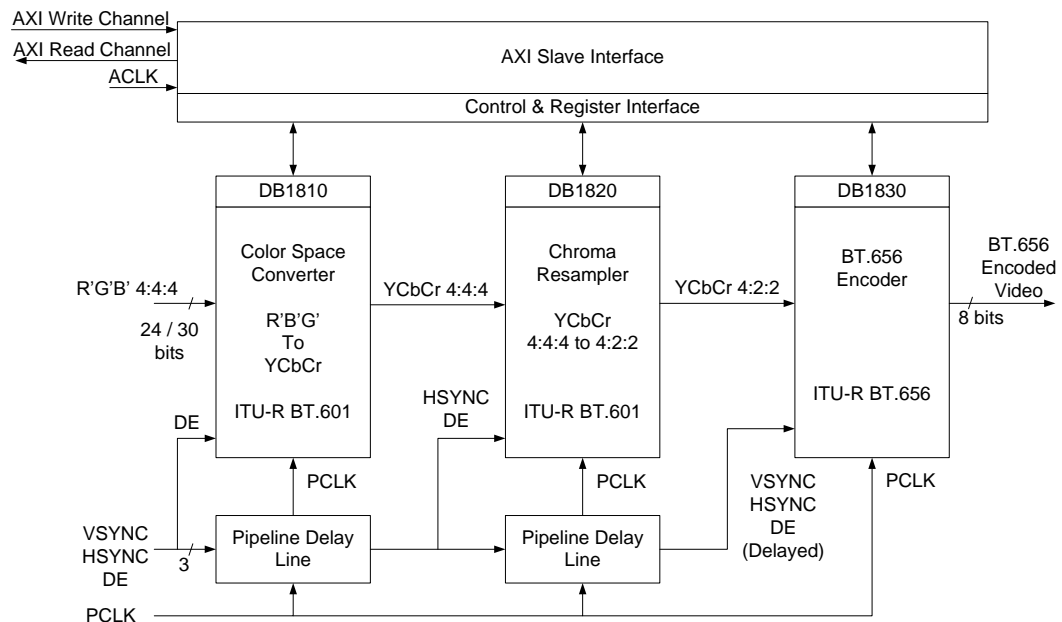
AXI Write Channel
AXI Read Channel
ACLK

AXI Slave Interface

Control & Register Interface

DB1810

Color Space Converter

R'B'G' To YCbCr

ITU-R BT.601

DB1820

Chroma Resampler

YCbCr 4:4:4 to 4:2:2

ITU-R BT.601

DB1830

BT.656 Encoder

ITU-R BT.656

R'G'B' 4:4:4
24 / 30 bits

YCbCr 4:4:4

YCbCr 4:2:2

BT.656 Encoded Video
8 bits

DE

HSYNC
DE

PCLK

PCLK

PCLK

VSYNC
HSYNC
DE
(Delayed)

VSYNC
HSYNC
DE
3

Pipeline Delay Line

Pipeline Delay Line

PCLK